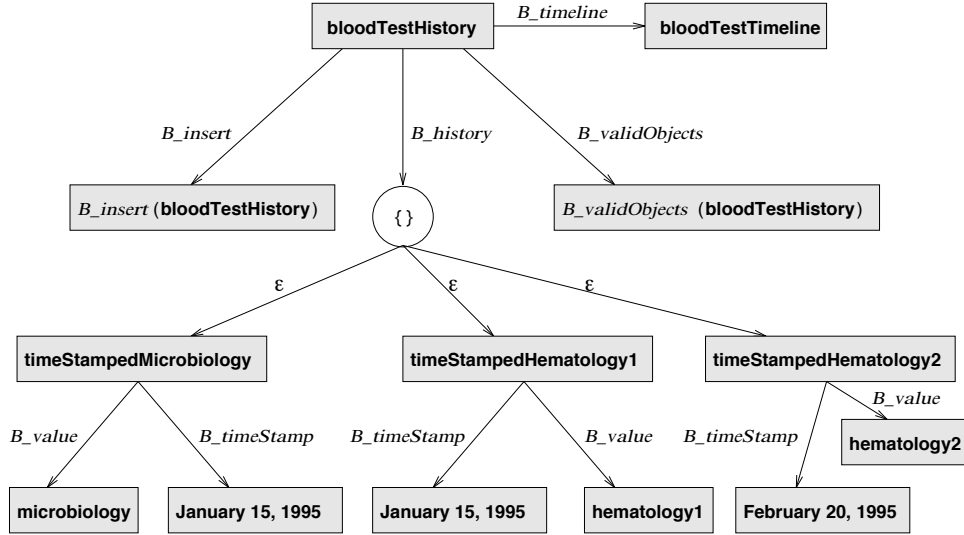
bloodTestHistory

B_timeline

bloodTestTimeline

B_insert

B_history

B_validObjects

B_insert (bloodTestHistory)

{}

B_validObjects (bloodTestHistory)

ε

ε

ε

timeStampedMicrobiology

timeStampedHematology1

timeStampedHematology2

B_value

B_timeStamp

B_timeStamp

B_value

B_timeStamp

B_value

hematology2

microbiology

January 15, 1995

January 15, 1995

hematology1

February 20, 1995